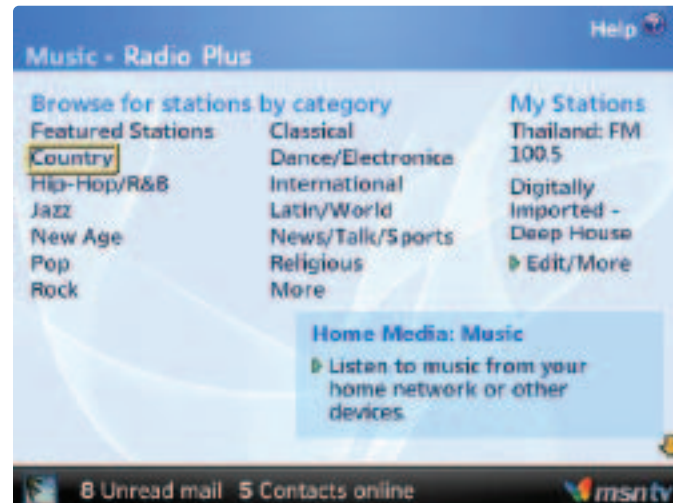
Help

Music - Radio Plus

Browse for stations by category

Featured Stations
Country
Hip-Hop/R&B
Jazz
New Age
Pop
Rock

Classical
Dance/Electronica
International
Latin/World
News/Talk/Sports
Religious
More

My Stations

Thailand: FM 100.5

Digitally Imported - Deep House

Edit/More

Home Media: Music

Listen to music from your home network or other devices.

8 Unread mail 5 Contacts online

msntv